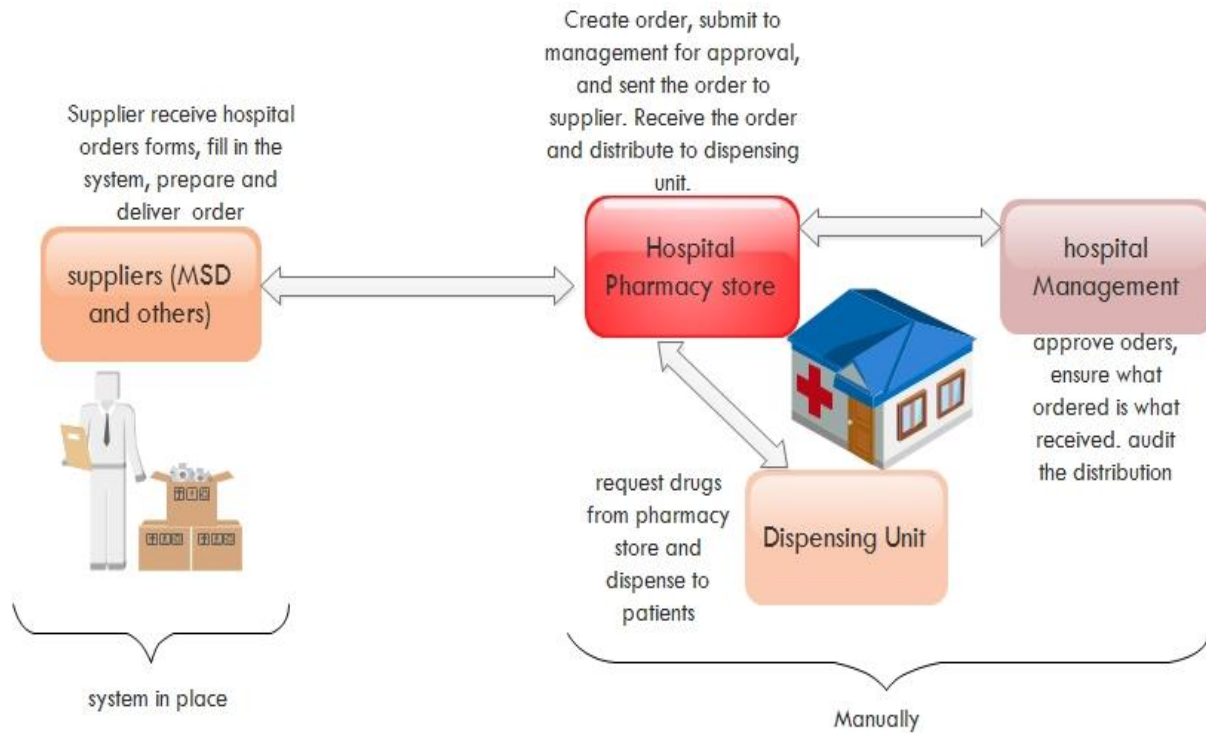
Create order, submit to management for approval, and sent the order to supplier. Receive the order and distribute to dispensing unit.

Supplier receive hospital orders forms, fill in the system, prepare and deliver order

suppliers (MSD and others)

Hospital Pharmacy store

hospital Management

approve oders, ensure what ordered is what received. audit the distribution

request drugs from pharmacy store and dispense to patients

Dispensing Unit

system in place

Manually